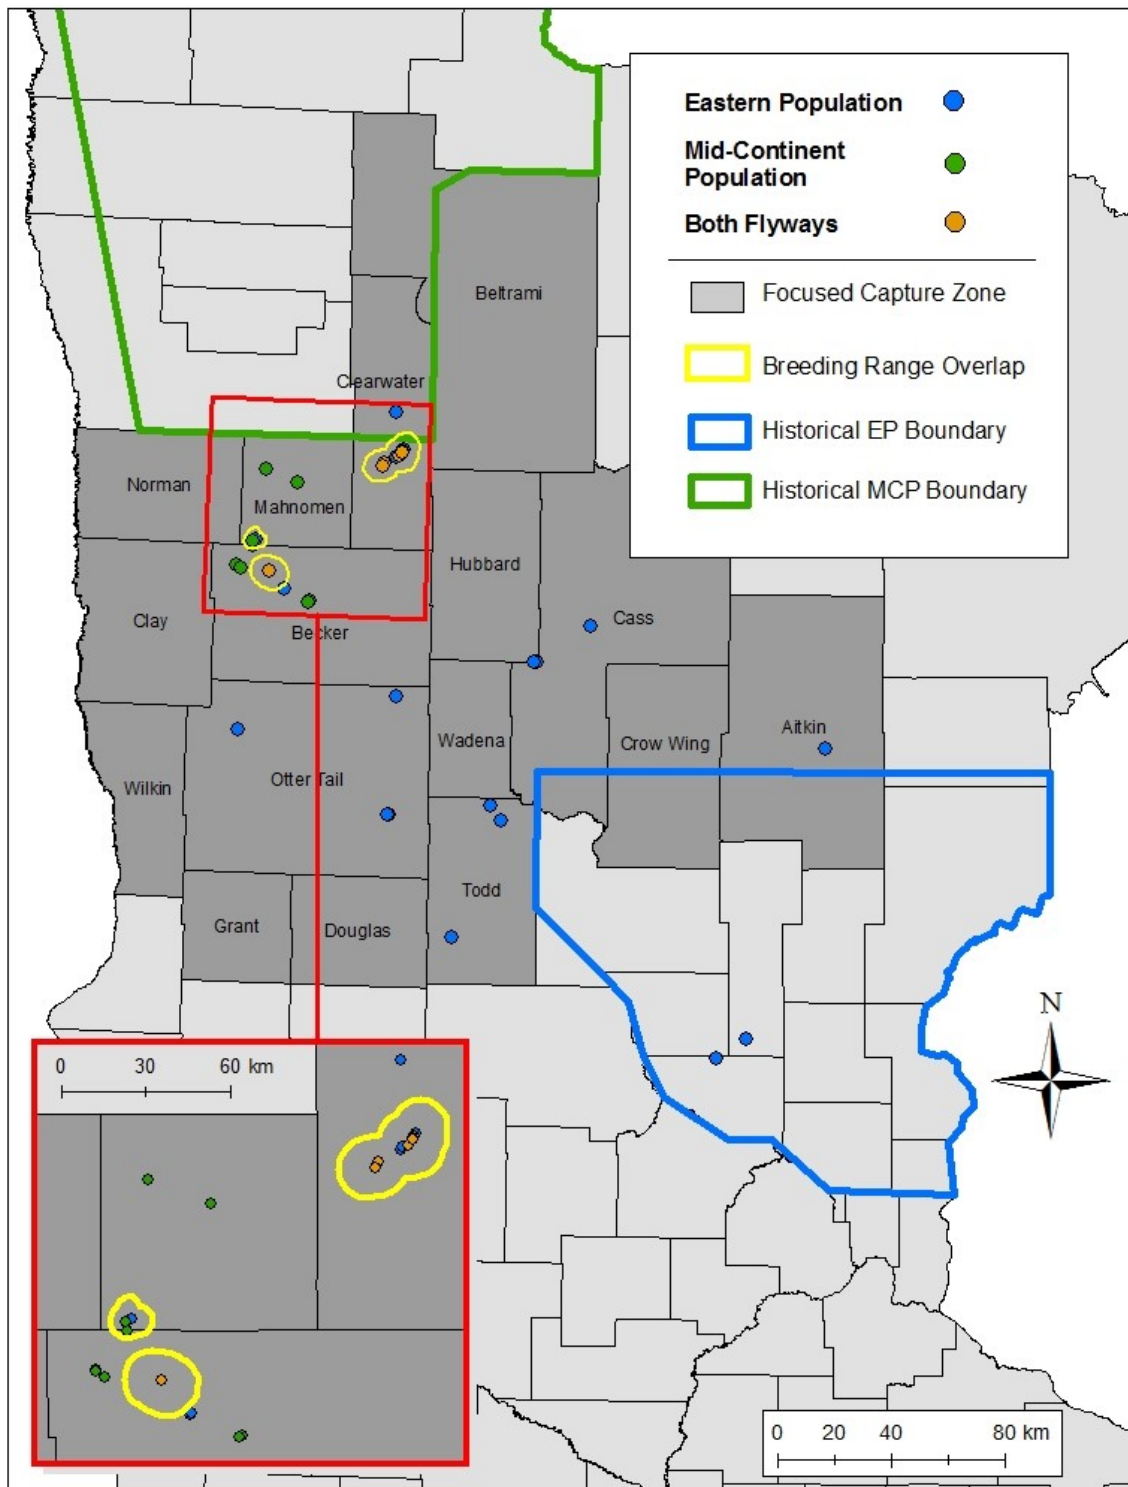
Eastern Population
Mid-Continent Population
Both Flyways
Focused Capture Zone
Breeding Range Overlap
Historical EP Boundary
Historical MCP Boundary

Beltrami
Clearwater
Norman
Mahnomen
Hubbard
Clay
Becker
Cass
Wadena
Crow Wing
Aitkin
Wilkin
Otter Tail
Todd
Grant
Douglas

0 30 60 km

N

0 20 40 80 km